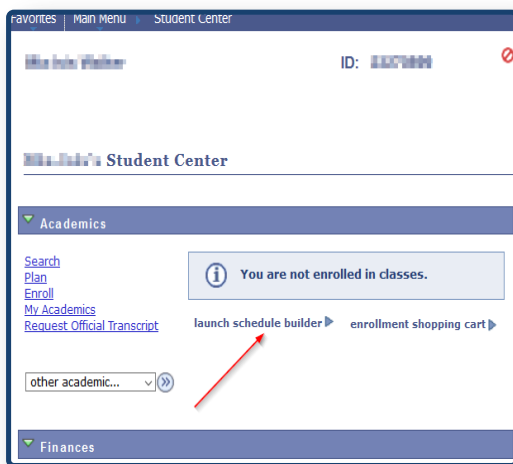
Favorites | Main Menu ▸ Student Center

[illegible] ID: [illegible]

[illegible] Student Center

Academics

Search
Plan
Enroll
My Academics
Request Official Transcript

You are not enrolled in classes.

launch schedule builder
enrollment shopping cart

other academic...

Finances